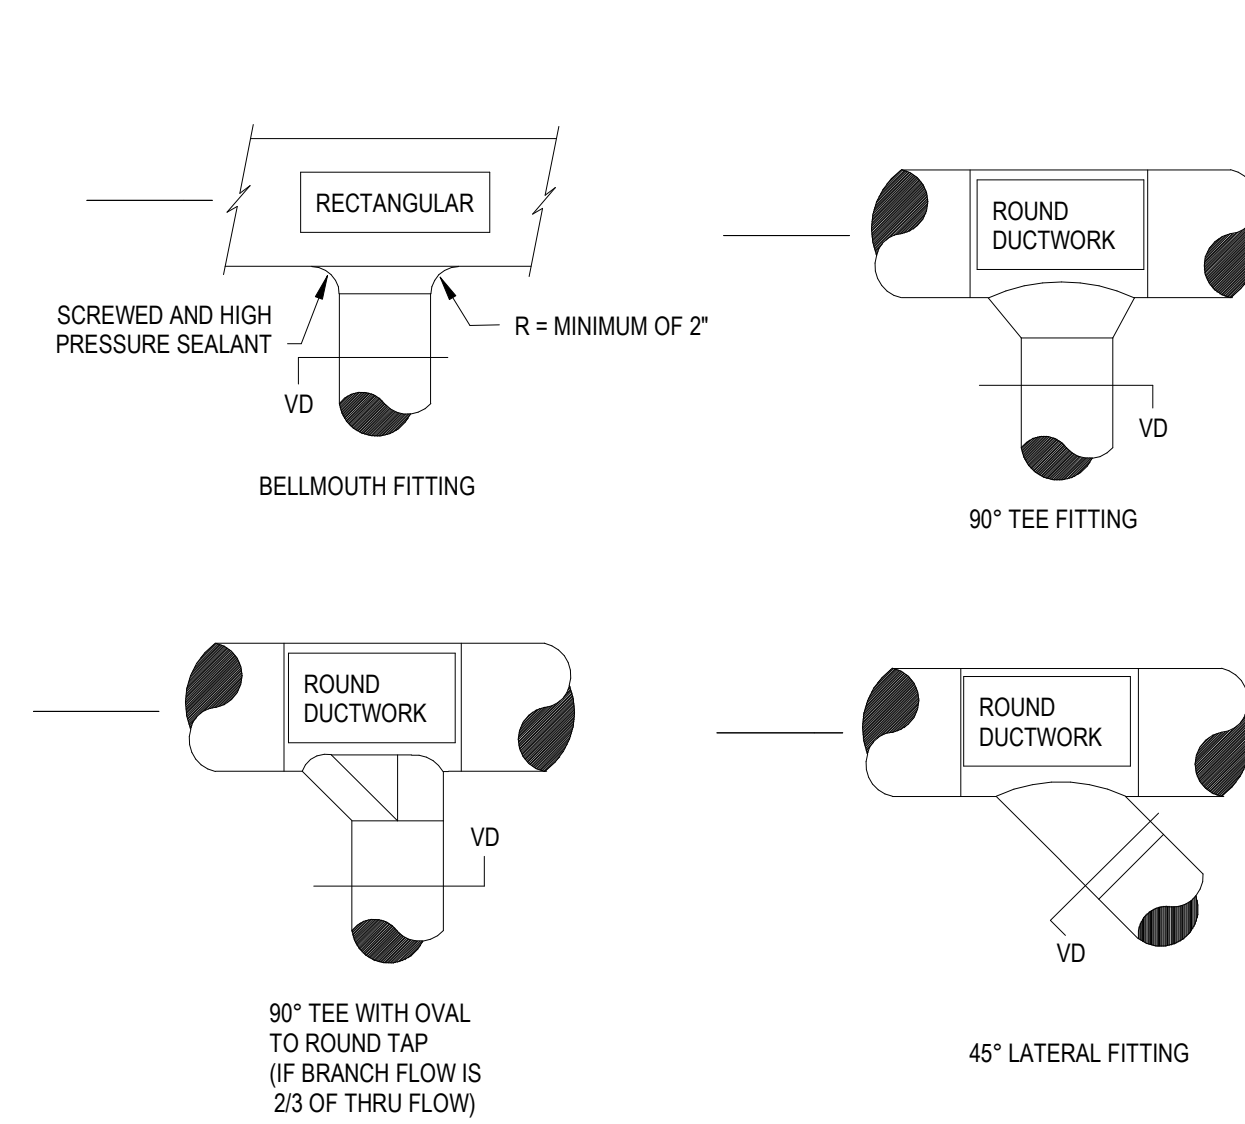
RECTANGULAR

SCREWED AND HIGH PRESSURE SEALANT

R = MINIMUM OF 2"

VD

BELLMOUTH FITTING

ROUND DUCTWORK

VD

90° TEE FITTING

ROUND DUCTWORK

VD

90° TEE WITH OVAL TO ROUND TAP (IF BRANCH FLOW IS 2/3 OF THRU FLOW)

ROUND DUCTWORK

VD

45° LATERAL FITTING